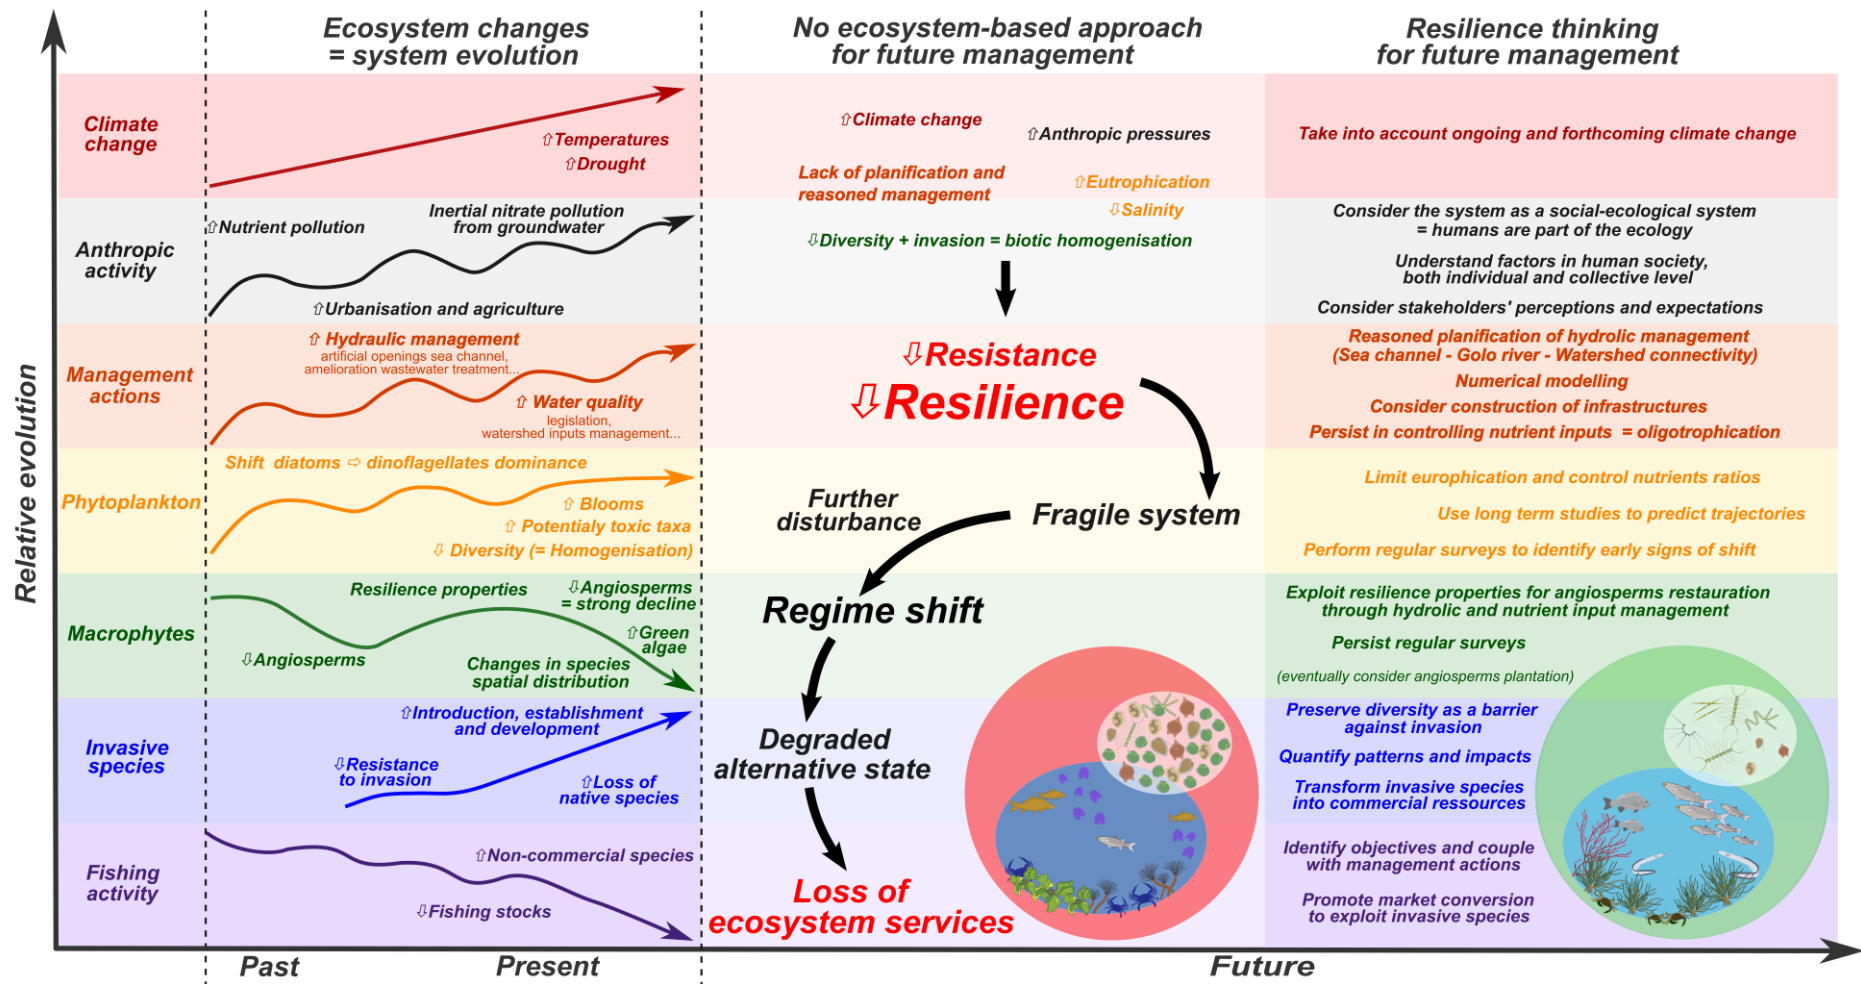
Ecosystem changes = system evolution

No ecosystem-based approach for future management

Resilience thinking for future management

Relative evolution

Climate change

⇧Temperatures
⇧Drought

⇧Climate change
⇧Anthropic pressures
Lack of planification and reasoned management
⇧Eutrophication
⇩Salinity

Take into account ongoing and forthcoming climate change

Anthropic activity

⇧Nutrient pollution
Inertial nitrate pollution from groundwater
⇧Urbanisation and agriculture

⇩Diversity + invasion = biotic homogenisation

Consider the system as a social-ecological system = humans are part of the ecology
Understand factors in human society, both individual and collective level
Consider stakeholders' perceptions and expectations

Management actions

⇧ Hydraulic management
artificial openings sea channel, amelioration wastewater treatment...
⇧ Water quality
legislation, watershed inputs management...

⇩Resistance
⇩Resilience

Reasoned planification of hydrolic management (Sea channel - Golo river - Watershed connectivity)
Numerical modelling
Consider construction of infrastructures
Persist in controlling nutrient inputs = oligotrophication

Phytoplankton

Shift diatoms ⇨ dinoflagellates dominance
⇧ Blooms
⇧ Potentialy toxic taxa
⇩ Diversity (= Homogenisation)

Further disturbance
Fragile system

Limit europhication and control nutrients ratios
Use long term studies to predict trajectories
Perform regular surveys to identify early signs of shift

Macrophytes

Resilience properties
⇩Angiosperms = strong decline
⇧Green algae
⇩Angiosperms
Changes in species spatial distribution

Regime shift

Exploit resilience properties for angiosperms restauration through hydrolic and nutrient input management
Persist regular surveys
(eventually consider angiosperms plantation)

Invasive species

⇧Introduction, establishment and development
⇩Resistance to invasion
⇧Loss of native species

Degraded alternative state

Preserve diversity as a barrier against invasion
Quantify patterns and impacts
Transform invasive species into commercial ressources

Fishing activity

⇧Non-commercial species
⇩Fishing stocks

Loss of ecosystem services

Identify objectives and couple with management actions
Promote market conversion to exploit invasive species

Past
Present
Future